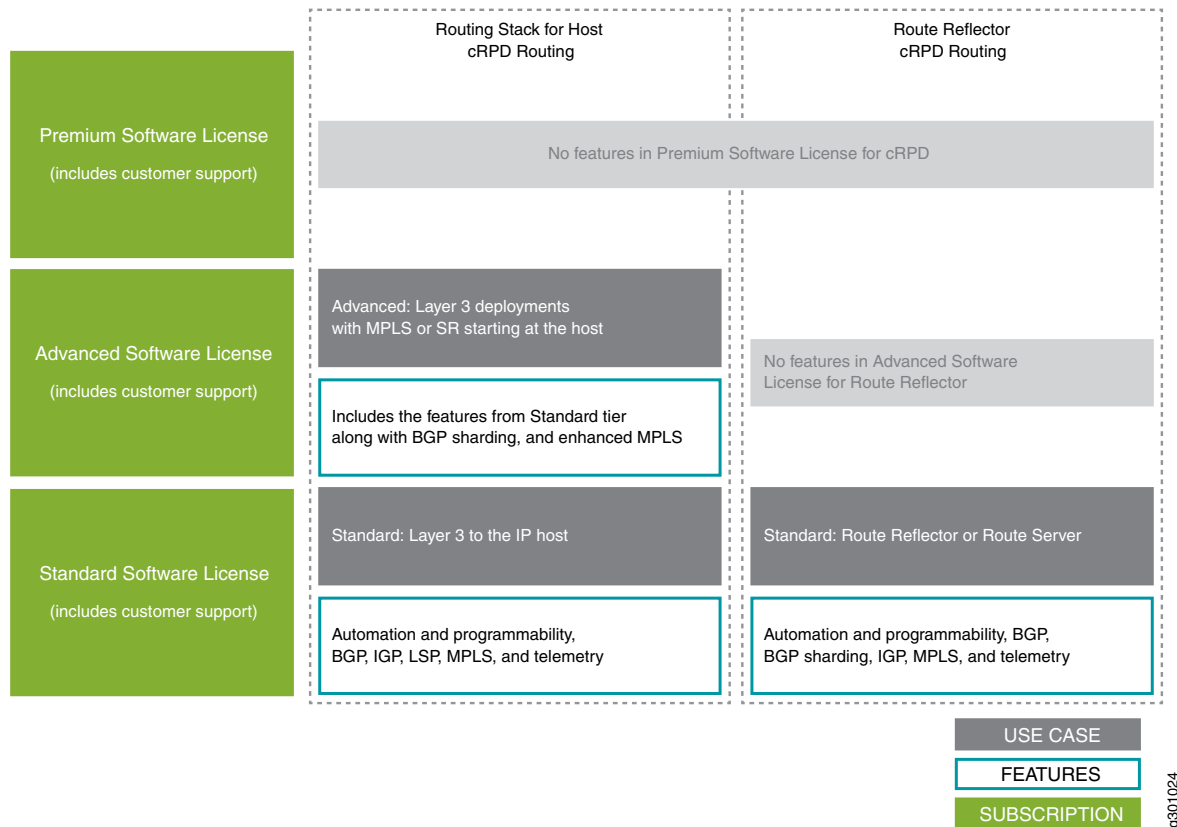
Routing Stack for Host
cRPD Routing

Route Reflector
cRPD Routing

Premium Software License
(includes customer support)

No features in Premium Software License for cRPD

Advanced Software License
(includes customer support)

Advanced: Layer 3 deployments with MPLS or SR starting at the host

Includes the features from Standard tier along with BGP sharding, and enhanced MPLS

No features in Advanced Software License for Route Reflector

Standard Software License
(includes customer support)

Standard: Layer 3 to the IP host

Automation and programmability, BGP, IGP, LSP, MPLS, and telemetry

Standard: Route Reflector or Route Server

Automation and programmability, BGP, BGP sharding, IGP, MPLS, and telemetry

USE CASE

FEATURES

SUBSCRIPTION

g301024